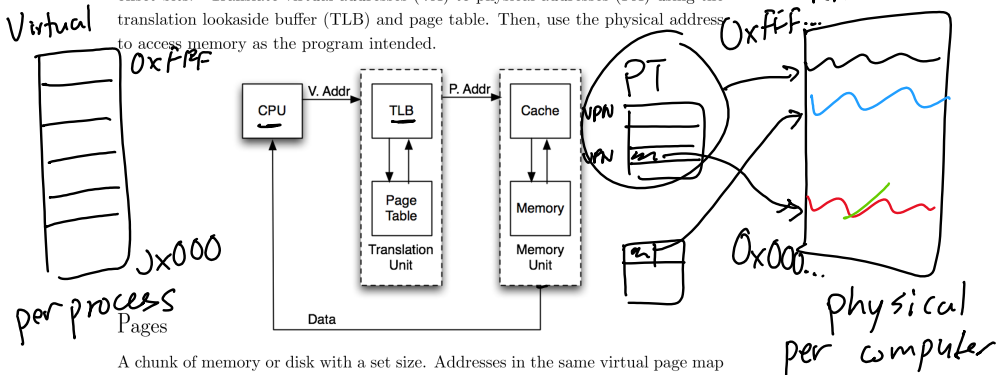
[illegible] translation lookaside buffer (TLB) and page table. Then, use the physical address to access memory as the program intended.

Virtual

0xFFF

0x000

per process

CPU

V. Addr

TLB

Page Table

Translation Unit

P. Addr

Cache

Memory

Memory Unit

Data

PT

VPN

VPN

0xFFF...

0x000...

physical

per computer

Pages

A chunk of memory or disk with a set size. Addresses in the same virtual page map